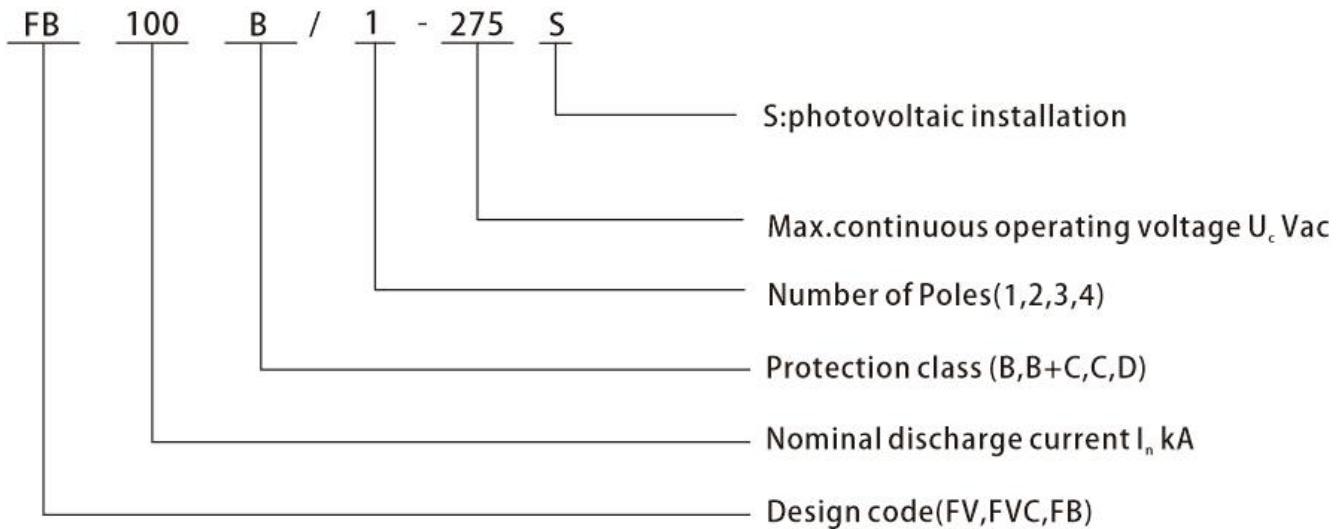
FB 100 B / 1 - 275 S

S:photovoltaic installation

Max.continuous operating voltage $U_c$ Vac

Number of Poles(1,2,3,4)

Protection class (B,B+C,C,D)

Nominal discharge current $I_n$ kA

Design code(FV,FVC,FB)